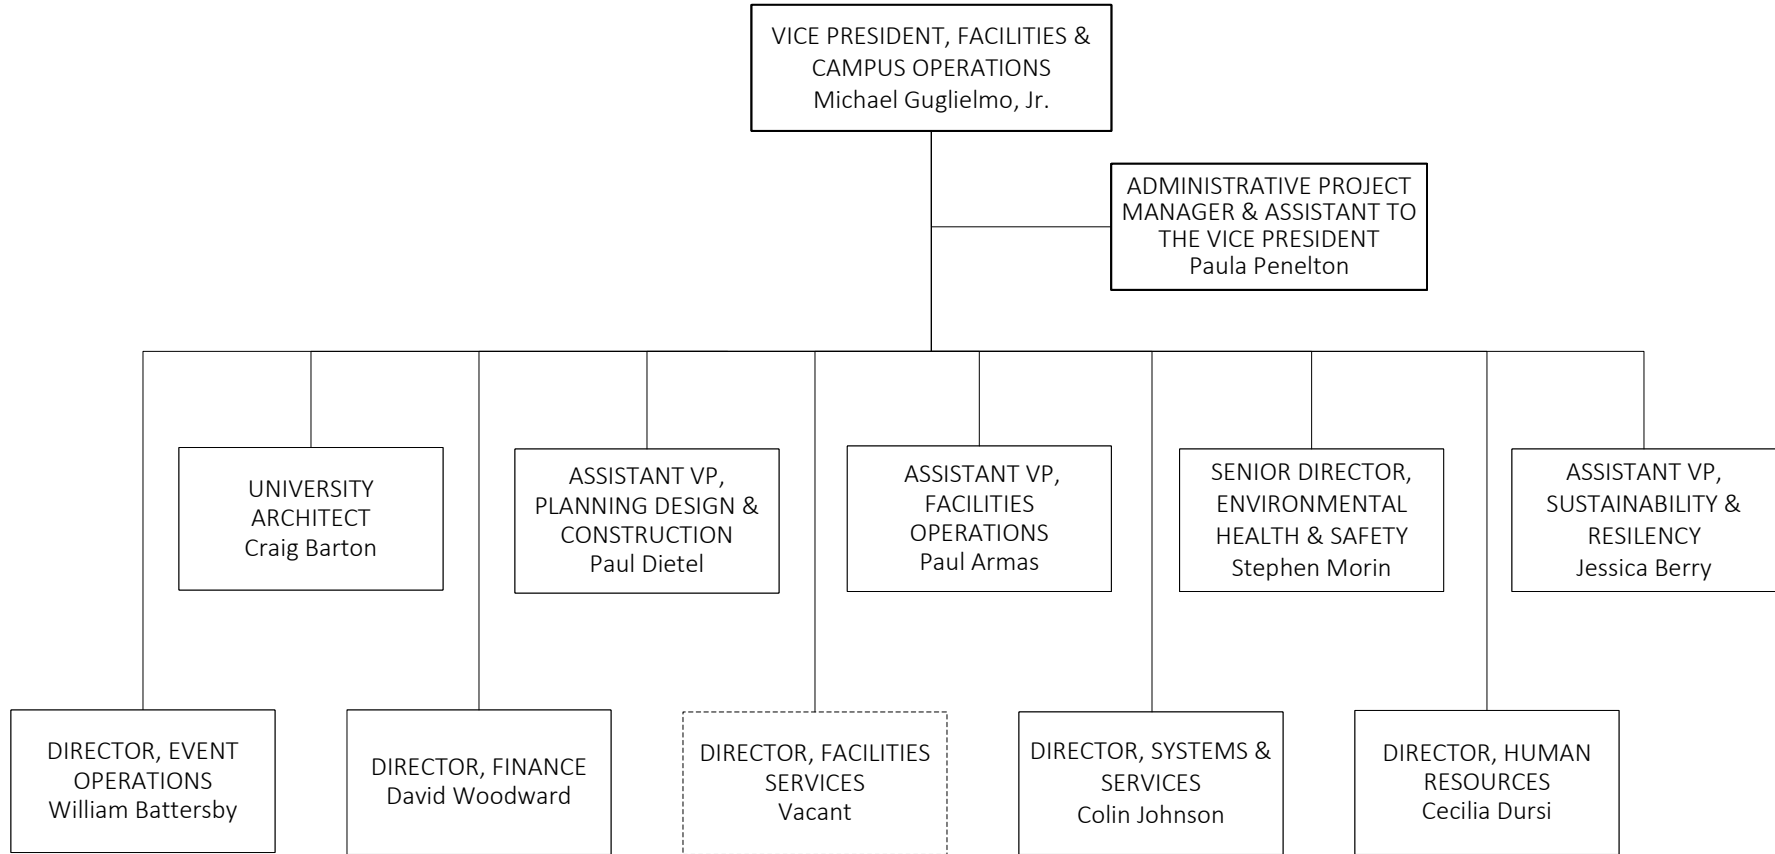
VICE PRESIDENT, FACILITIES & CAMPUS OPERATIONS
Michael Guglielmo, Jr.

ADMINISTRATIVE PROJECT MANAGER & ASSISTANT TO THE VICE PRESIDENT
Paula Penelton

UNIVERSITY ARCHITECT
Craig Barton

ASSISTANT VP, PLANNING DESIGN & CONSTRUCTION
Paul Dietel

ASSISTANT VP, FACILITIES OPERATIONS
Paul Armas

SENIOR DIRECTOR, ENVIRONMENTAL HEALTH & SAFETY
Stephen Morin

ASSISTANT VP, SUSTAINABILITY & RESILENCY
Jessica Berry

DIRECTOR, EVENT OPERATIONS
William Battersby

DIRECTOR, FINANCE
David Woodward

DIRECTOR, FACILITIES SERVICES
Vacant

DIRECTOR, SYSTEMS & SERVICES
Colin Johnson

DIRECTOR, HUMAN RESOURCES
Cecilia Dursi